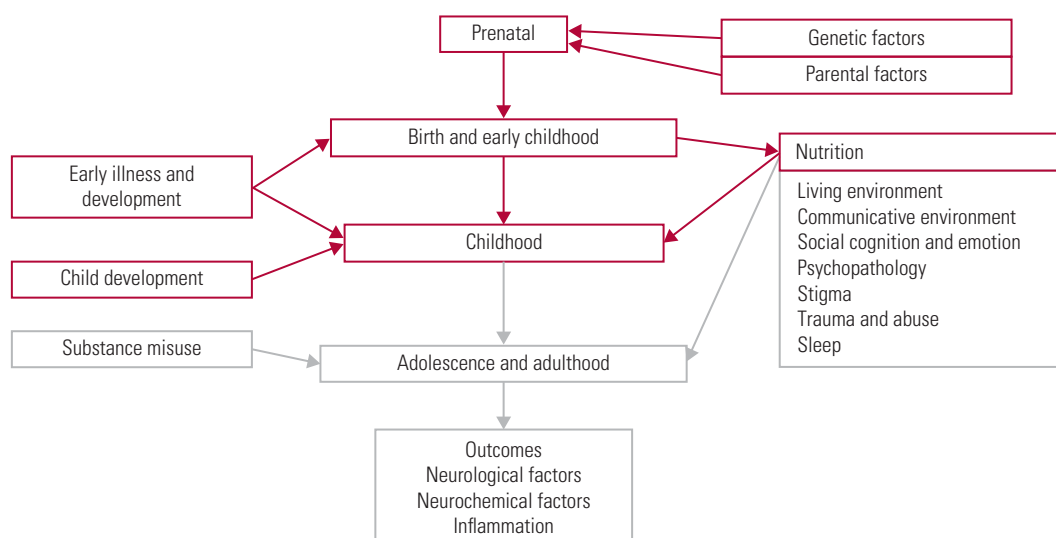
Prenatal

Genetic factors

Parental factors

Birth and early childhood

Early illness and development

Nutrition

Living environment
Communicative environment
Social cognition and emotion
Psychopathology
Stigma
Trauma and abuse
Sleep

Childhood

Child development

Substance misuse

Adolescence and adulthood

Outcomes
Neurological factors
Neurochemical factors
Inflammation